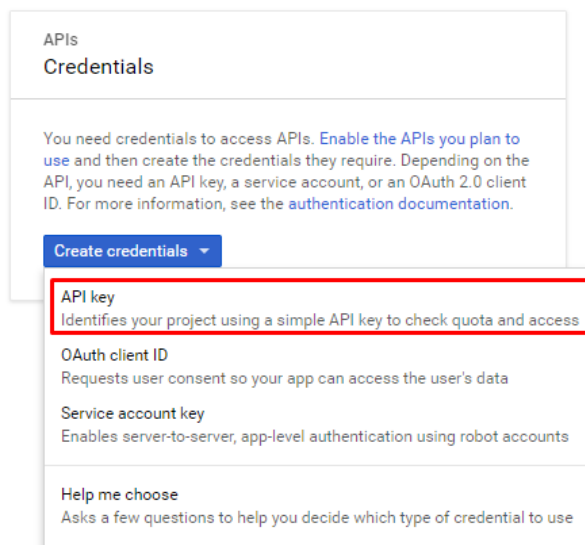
APIs
Credentials

You need credentials to access APIs. Enable the APIs you plan to use and then create the credentials they require. Depending on the API, you need an API key, a service account, or an OAuth 2.0 client ID. For more information, see the authentication documentation.

Create credentials ▾

API key
Identifies your project using a simple API key to check quota and access

OAuth client ID
Requests user consent so your app can access the user's data

Service account key
Enables server-to-server, app-level authentication using robot accounts

Help me choose
Asks a few questions to help you decide which type of credential to use